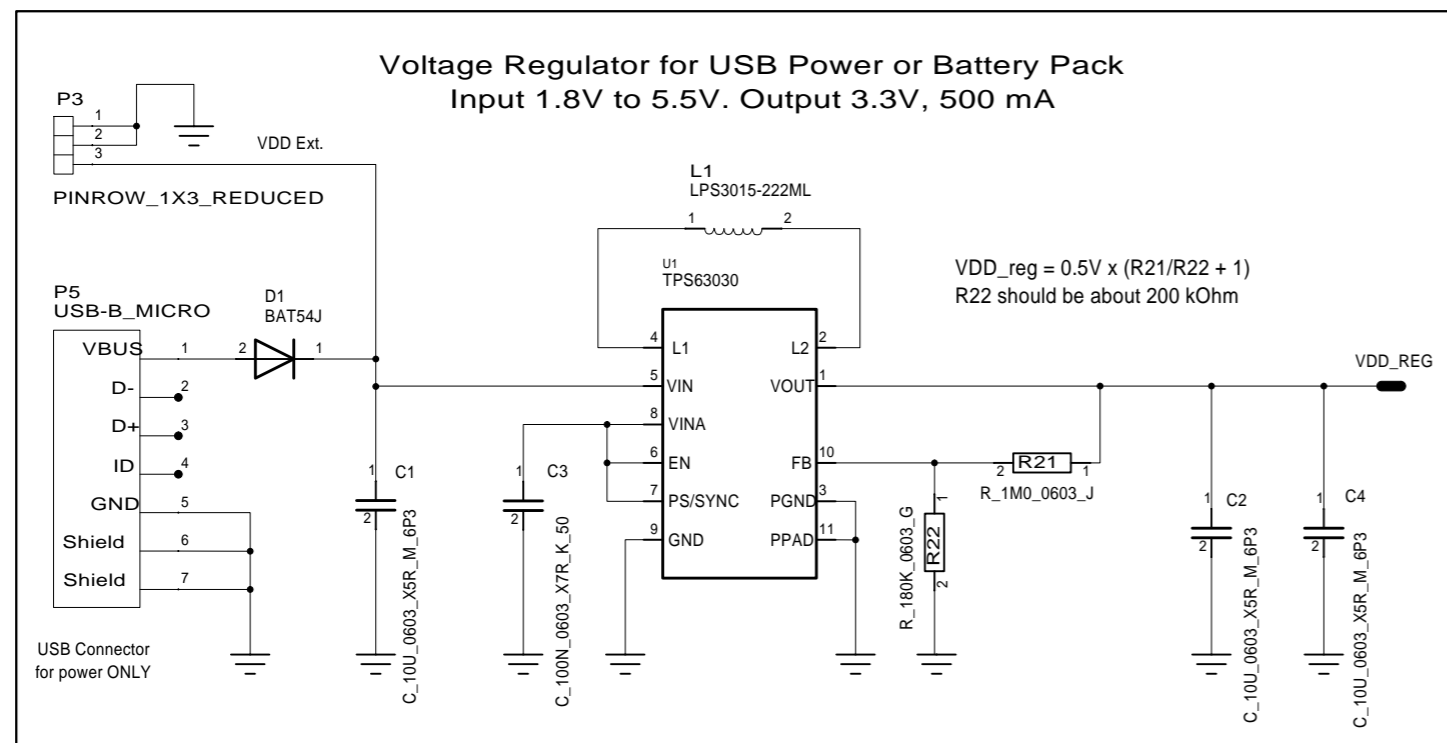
Voltage Regulator for USB Power or Battery Pack
Input 1.8V to 5.5V. Output 3.3V, 500 mA

P3
1
2
3
VDD Ext.
PINROW_1X3_REDUCED

L1
LPS3015-222ML
1 2

U1
TPS63030

VDD_reg = 0.5V x (R21/R22 + 1)
R22 should be about 200 kOhm

P5
USB-B_MICRO
D1
BAT54J

VBUS 1
2 1
D- 2
D+ 3
ID 4
GND 5
Shield 6
Shield 7

USB Connector
for power ONLY

4 L1
5 VIN
8 VINA
6 EN
7 PS/SYNC
9 GND
L2 2
VOUT 1
FB 10
PGND 3
PPAD 11

VDD_REG

1 C1
2
C_10U_0603_X5R_M_6P3

1 C3
2
C_100N_0603_X7R_K_50

2 R21 1
R_1M0_0603_J

1
R22
2
R_180K_0603_G

1 C2
2
C_10U_0603_X5R_M_6P3

1 C4
2
C_10U_0603_X5R_M_6P3